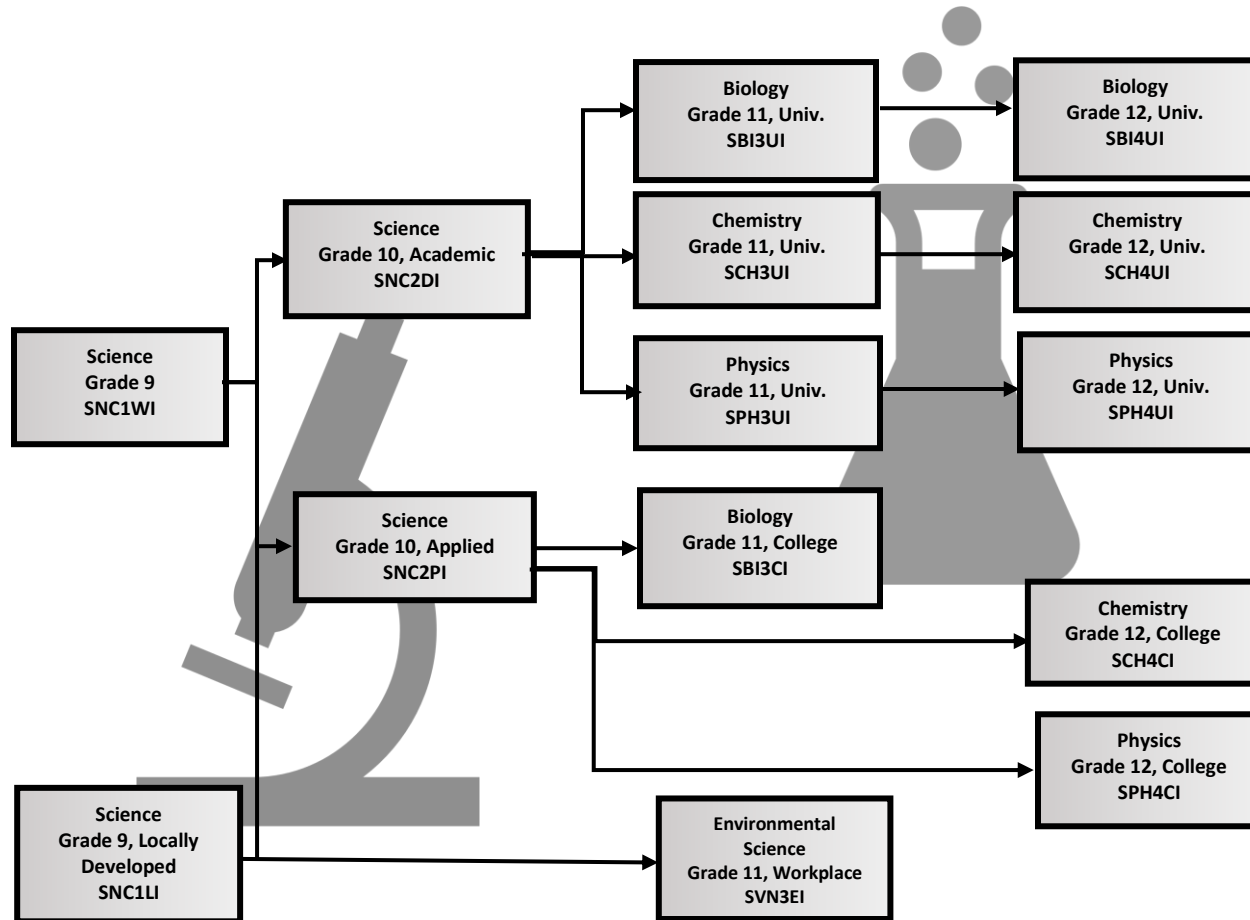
Science
Grade 9
SNC1WI

Science
Grade 10, Academic
SNC2DI

Biology
Grade 11, Univ.
SBI3UI

Biology
Grade 12, Univ.
SBI4UI

Chemistry
Grade 11, Univ.
SCH3UI

Chemistry
Grade 12, Univ.
SCH4UI

Physics
Grade 11, Univ.
SPH3UI

Physics
Grade 12, Univ.
SPH4UI

Science
Grade 10, Applied
SNC2PI

Biology
Grade 11, College
SBI3CI

Chemistry
Grade 12, College
SCH4CI

Physics
Grade 12, College
SPH4CI

Science
Grade 9, Locally Developed
SNC1LI

Environmental Science
Grade 11, Workplace
SVN3EI